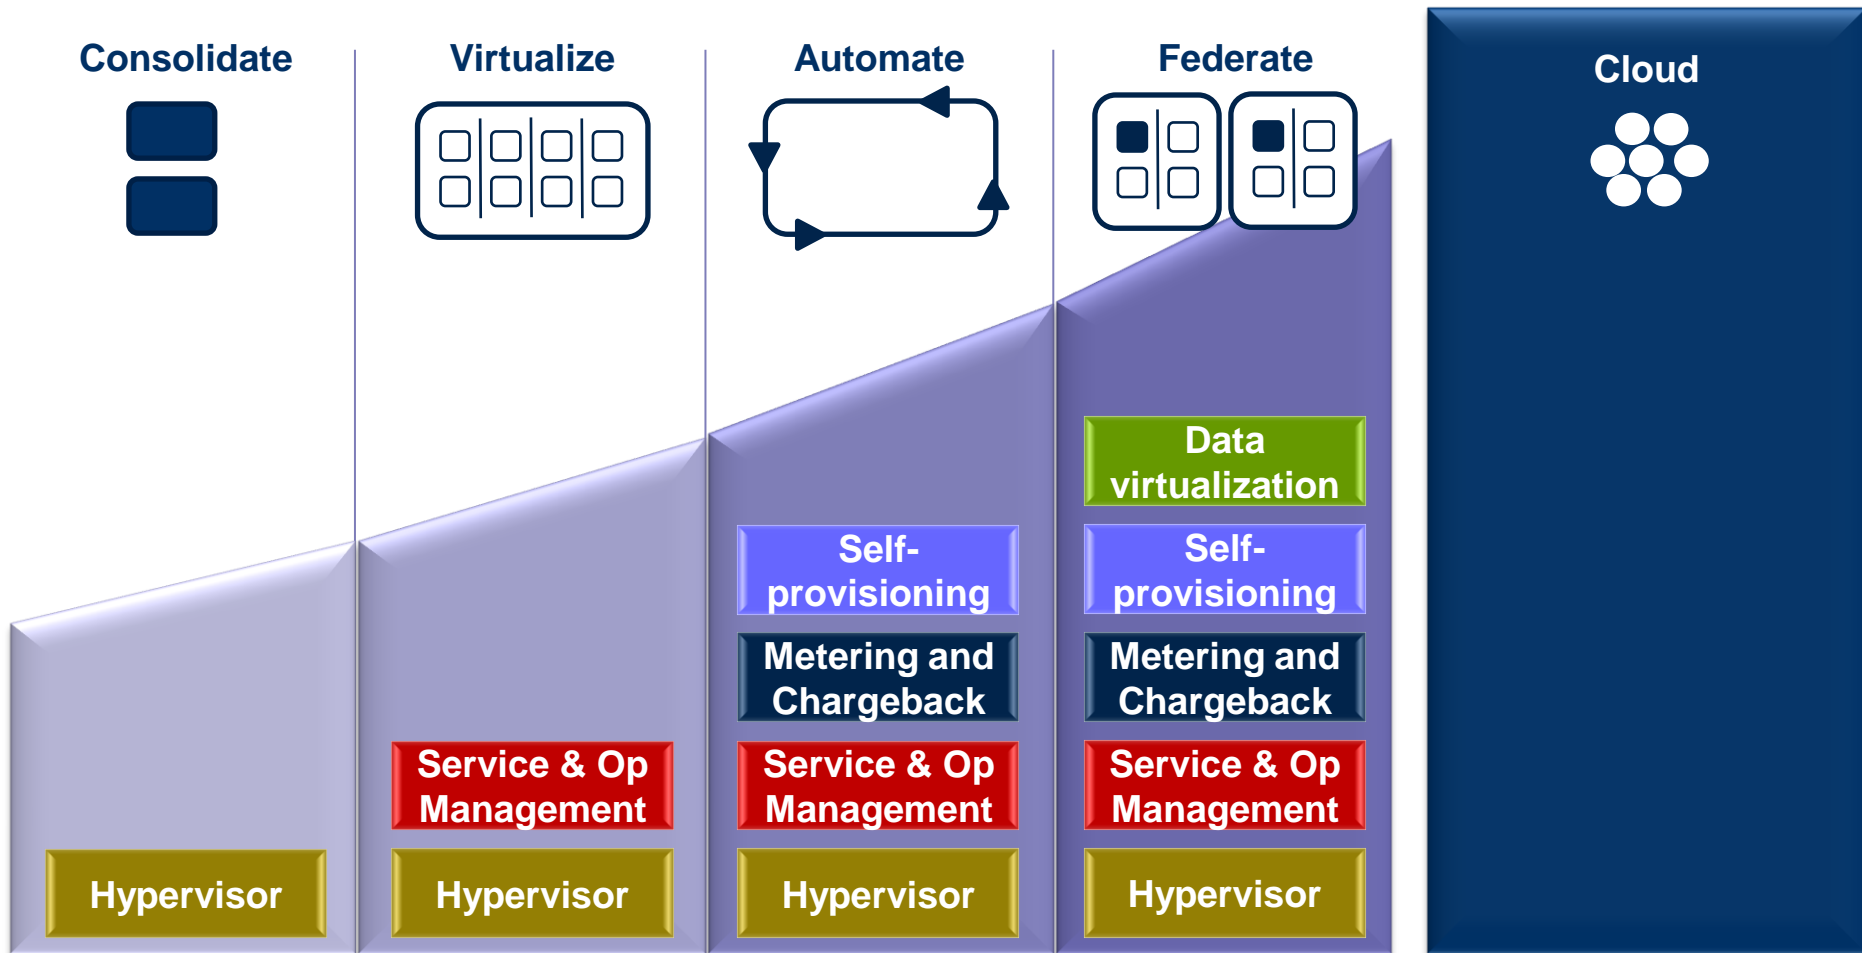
Consolidate

Virtualize

Automate

Federate

Cloud

Hypervisor

Service & Op Management

Hypervisor

Self-provisioning

Metering and Chargeback

Service & Op Management

Hypervisor

Data virtualization

Self-provisioning

Metering and Chargeback

Service & Op Management

Hypervisor